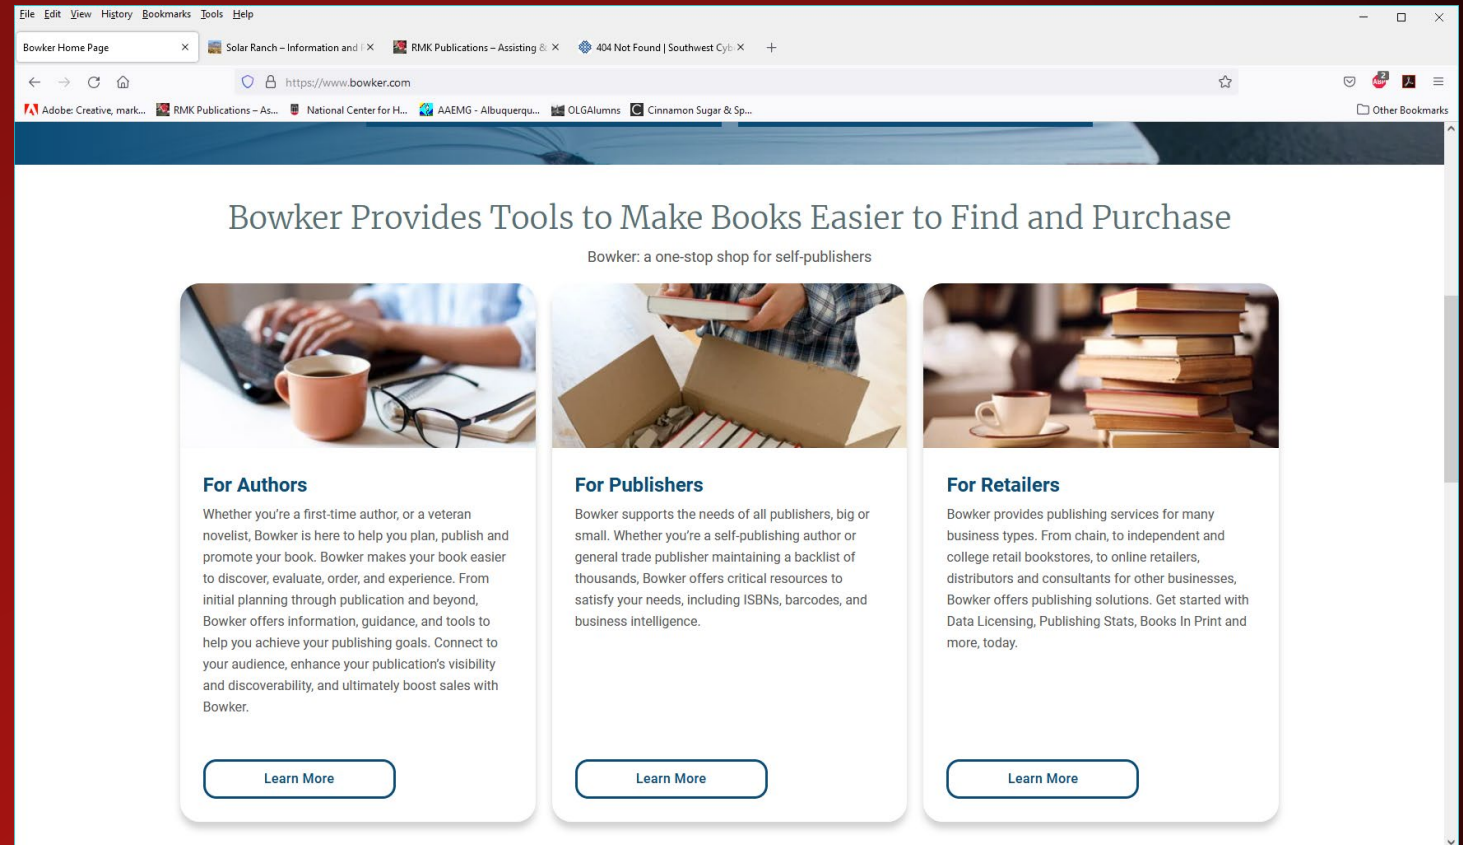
File Edit View History Bookmarks Tools Help

Bowker Home Page ×
Solar Ranch – Information and I ×
RMK Publications – Assisting & ×
404 Not Found | Southwest Cyb ×
+

https://www.bowker.com

Adobe: Creative, mark...
RMK Publications – As...
National Center for H...
AAEMG - Albuquerqu...
OLGAlumns
Cinnamon Sugar & Sp...
Other Bookmarks

Bowker Provides Tools to Make Books Easier to Find and Purchase

Bowker: a one-stop shop for self-publishers

For Authors

Whether you're a first-time author, or a veteran novelist, Bowker is here to help you plan, publish and promote your book. Bowker makes your book easier to discover, evaluate, order, and experience. From initial planning through publication and beyond, Bowker offers information, guidance, and tools to help you achieve your publishing goals. Connect to your audience, enhance your publication's visibility and discoverability, and ultimately boost sales with Bowker.

Learn More

For Publishers

Bowker supports the needs of all publishers, big or small. Whether you're a self-publishing author or general trade publisher maintaining a backlist of thousands, Bowker offers critical resources to satisfy your needs, including ISBNs, barcodes, and business intelligence.

Learn More

For Retailers

Bowker provides publishing services for many business types. From chain, to independent and college retail bookstores, to online retailers, distributors and consultants for other businesses, Bowker offers publishing solutions. Get started with Data Licensing, Publishing Stats, Books In Print and more, today.

Learn More